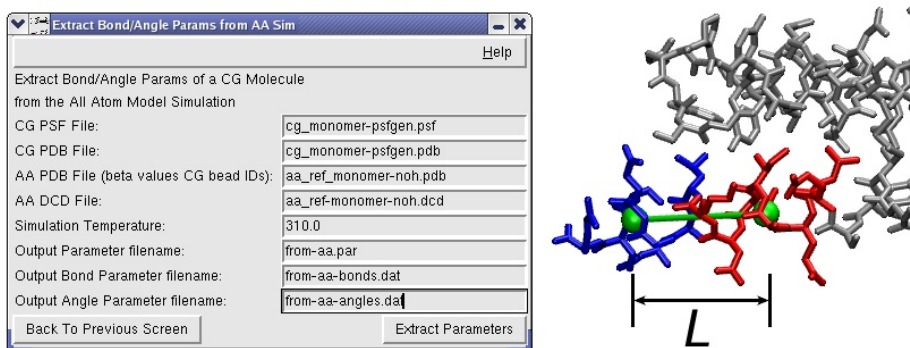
Extract Bond/Angle Params from AA Sim

Help

Extract Bond/Angle Params of a CG Molecule from the All Atom Model Simulation

| | |
|---|---|
| CG PSF File: | cg_monomer-psfgen.psf |
| CG PDB File: | cg_monomer-psfgen.pdb |
| AA PDB File (beta values CG bead IDs): | aa_ref_monomer-noh.pdb |
| AA DCD File: | aa_ref-monomer-noh.dcd |
| Simulation Temperature: | 310.0 |
| Output Parameter filename: | from-aa.par |
| Output Bond Parameter filename: | from-aa-bonds.dat |
| Output Angle Parameter filename: | from-aa-angles.dat |

Back To Previous Screen

Extract Parameters

L